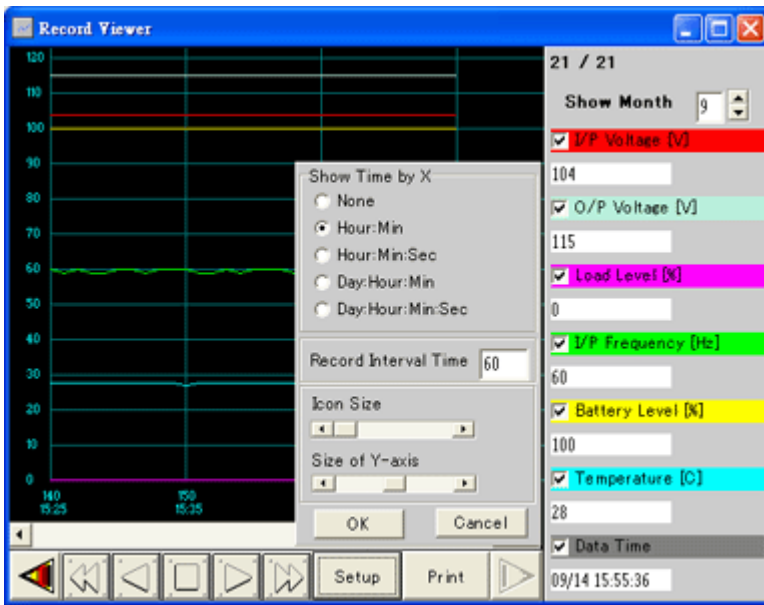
Record Viewer

120
110
100
90
80
70
60
50
40
30
20
10
0

140
15:25

150
15:35

Show Time by X
None
Hour:Min
Hour:Min:Sec
Day:Hour:Min
Day:Hour:Min:Sec

Record Interval Time 60

Icon Size

Size of Y-axis

OK
Cancel

21 / 21
Show Month 9
I/P Voltage [V]
104
O/P Voltage [V]
115
Load Level [%]
0
I/P Frequency [Hz]
60
Battery Level [%]
100
Temperature [C]
28
Data Time
09/14 15:55:36

Setup
Print